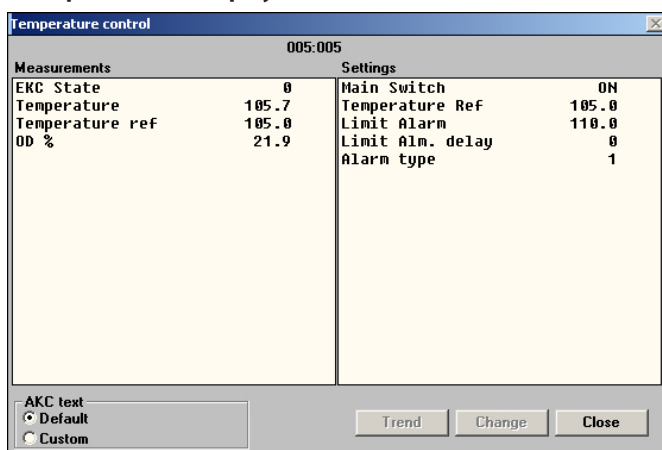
Temperature control

005:005

Measurements

| | |
|---|---|
| EKC State | 0 |
| Temperature | 105.7 |
| Temperature ref | 105.0 |
| OD % | 21.9 |

Settings

| | |
|---|---|
| Main Switch | ON |
| Temperature Ref | 105.0 |
| Limit Alarm | 110.0 |
| Limit Alm. delay | 0 |
| Alarm type | 1 |

AKC text
Default
Custom

Trend Change Close